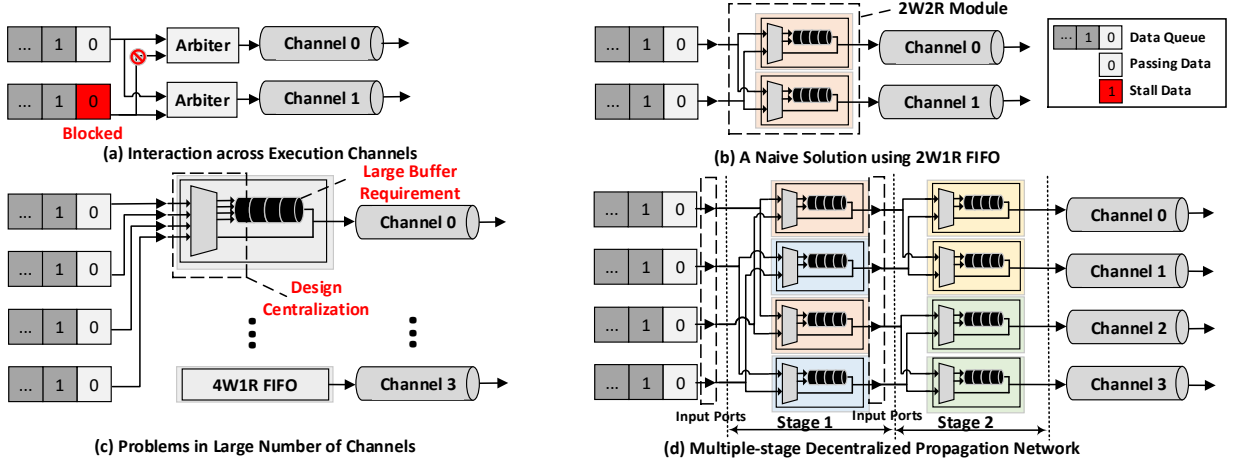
... 1 0
... 1 0
Arbiter
Arbiter
Channel 0
Channel 1
Blocked
(a) Interaction across Execution Channels

2W2R Module
... 1 0
... 1 0
Channel 0
Channel 1
(b) A Naive Solution using 2W1R FIFO

... 1 0 Data Queue
0 Passing Data
1 Stall Data

... 1 0
... 1 0
... 1 0
... 1 0
Large Buffer Requirement
Channel 0
Design Centralization
4W1R FIFO
Channel 3
(c) Problems in Large Number of Channels

... 1 0
... 1 0
... 1 0
... 1 0
Channel 0
Channel 1
Channel 2
Channel 3
Input Ports
Stage 1
Input Ports
Stage 2
(d) Multiple-stage Decentralized Propagation Network